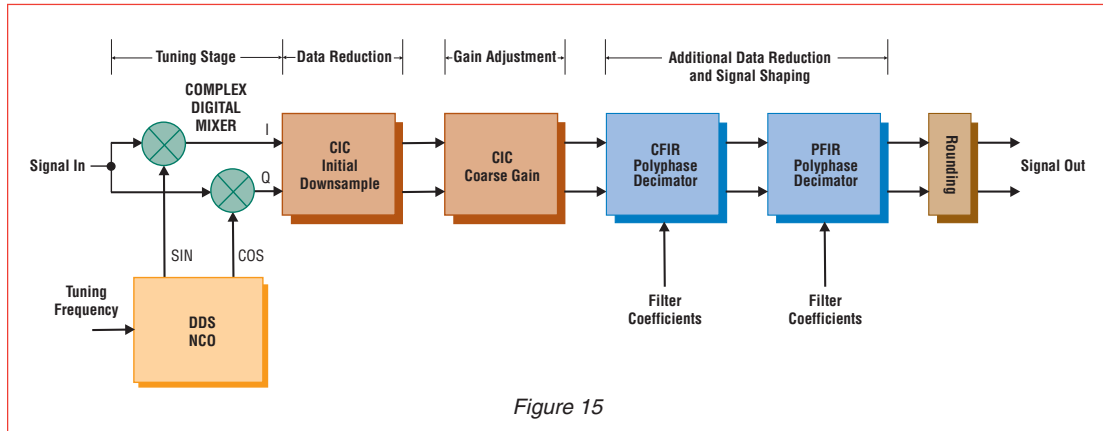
Tuning Stage

Data Reduction

Gain Adjustment

Additional Data Reduction and Signal Shaping

COMPLEX DIGITAL MIXER

I

Q

Signal In

CIC Initial Downsample

CIC Coarse Gain

CFIR Polyphase Decimator

PFIR Polyphase Decimator

Rounding

Signal Out

SIN

COS

Tuning Frequency

DDS NCO

Filter Coefficients

Filter Coefficients

Figure 15